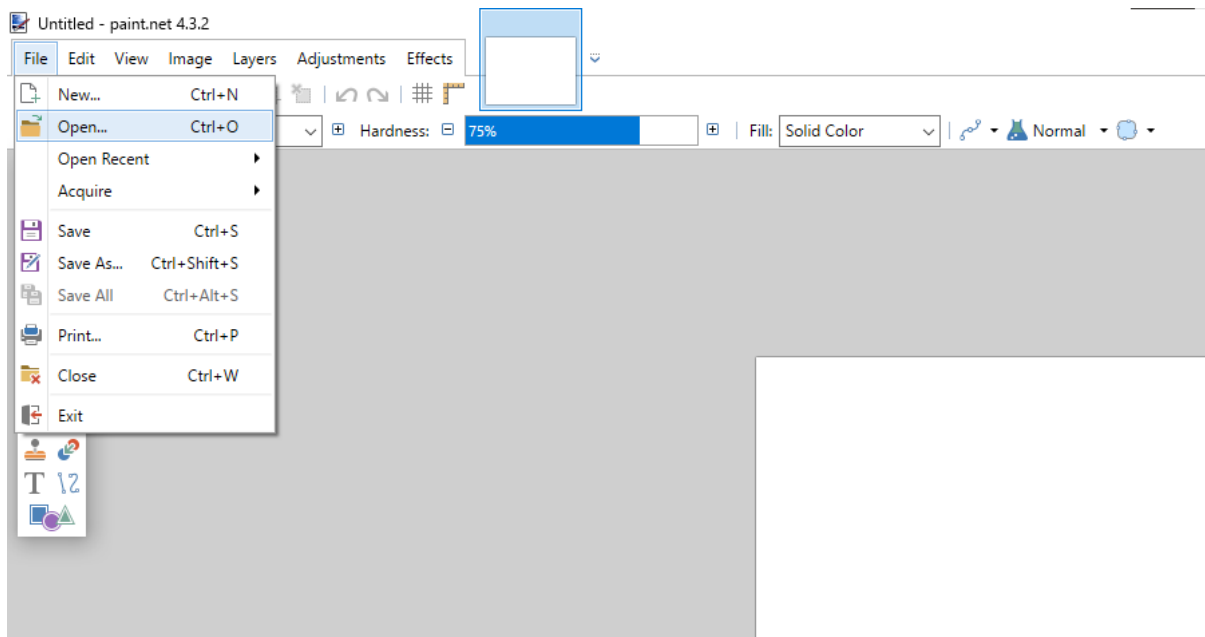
Untitled - paint.net 4.3.2

File Edit View Image Layers Adjustments Effects

Hardness: 75% Fill: Solid Color Normal

New... Ctrl+N
Open... Ctrl+O
Open Recent
Acquire
Save Ctrl+S
Save As... Ctrl+Shift+S
Save All Ctrl+Alt+S
Print... Ctrl+P
Close Ctrl+W
Exit